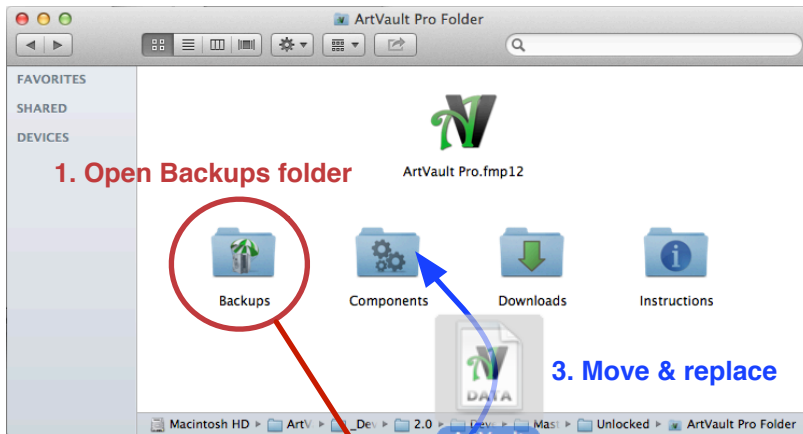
ArtVault Pro Folder

FAVORITES
SHARED
DEVICES

ArtVault Pro.fmp12

1. Open Backups folder

Backups
Components
Downloads
Instructions

DATA

3. Move & replace

Macintosh HD ▸ ArtV ▸ _Dev ▸ 2.0 ▸ Dev ▸ Mast ▸ Unlocked ▸ ArtVault Pro Folder